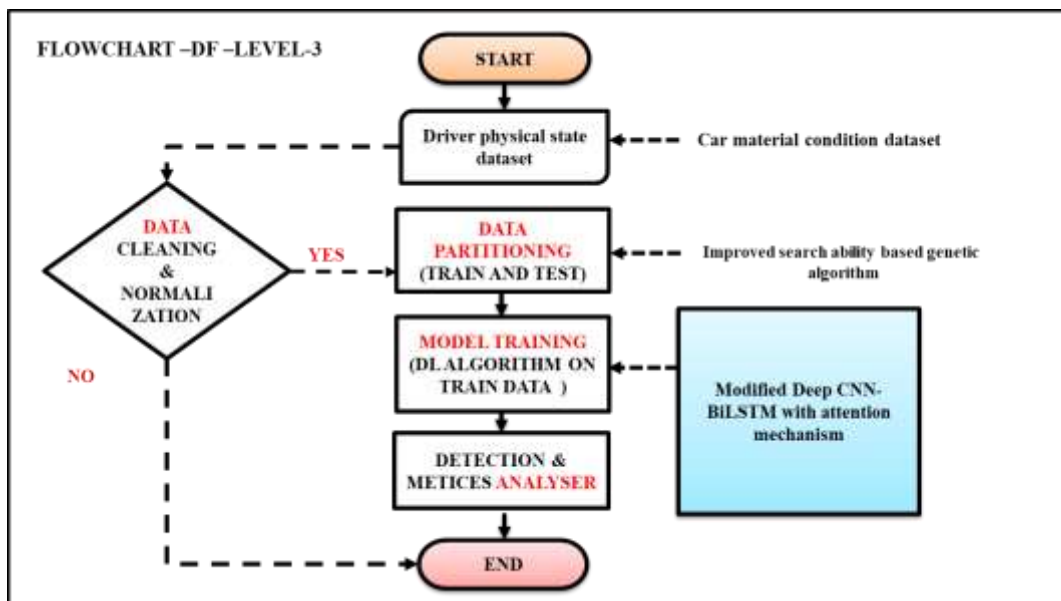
FLOWCHART –DF –LEVEL-3

START

Driver physical state dataset

Car material condition dataset

DATA CLEANING & NORMALI ZATION

YES

NO

DATA PARTITIONING (TRAIN AND TEST)

Improved search ability based genetic algorithm

MODEL TRAINING (DL ALGORITHM ON TRAIN DATA )

Modified Deep CNN-BiLSTM with attention mechanism

DETECTION & METICES ANALYSER

END